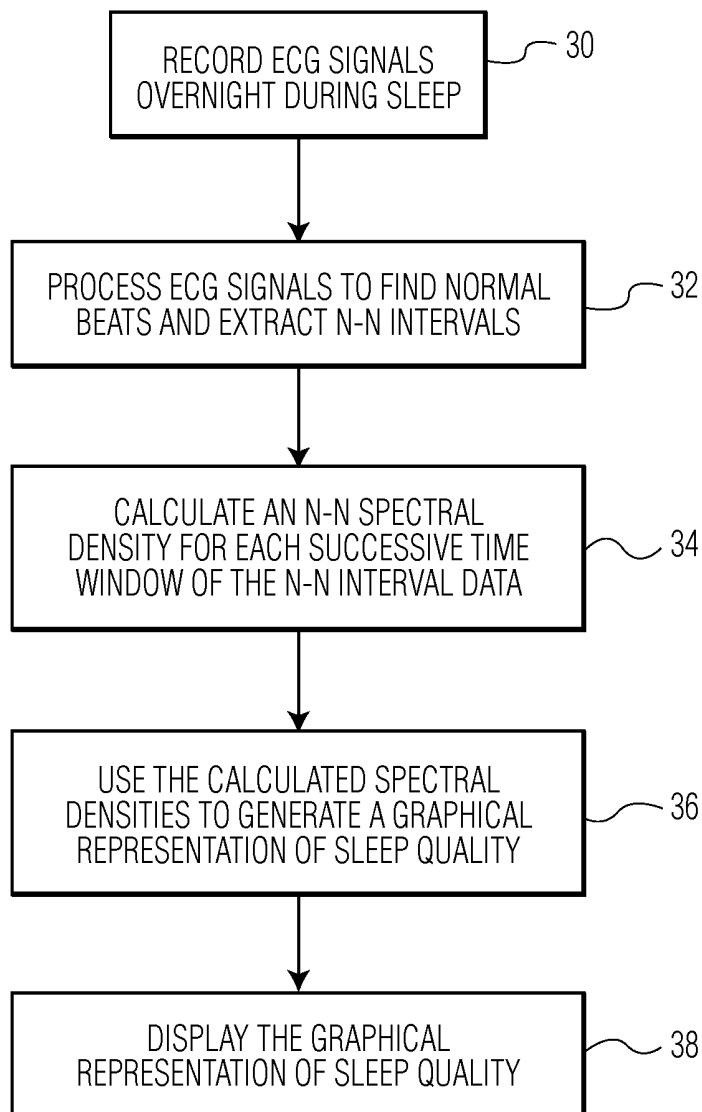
RECORD ECG SIGNALS OVERNIGHT DURING SLEEP

30

PROCESS ECG SIGNALS TO FIND NORMAL BEATS AND EXTRACT N-N INTERVALS

32

CALCULATE AN N-N SPECTRAL DENSITY FOR EACH SUCCESSIVE TIME WINDOW OF THE N-N INTERVAL DATA

34

USE THE CALCULATED SPECTRAL DENSITIES TO GENERATE A GRAPHICAL REPRESENTATION OF SLEEP QUALITY

36

DISPLAY THE GRAPHICAL REPRESENTATION OF SLEEP QUALITY

38